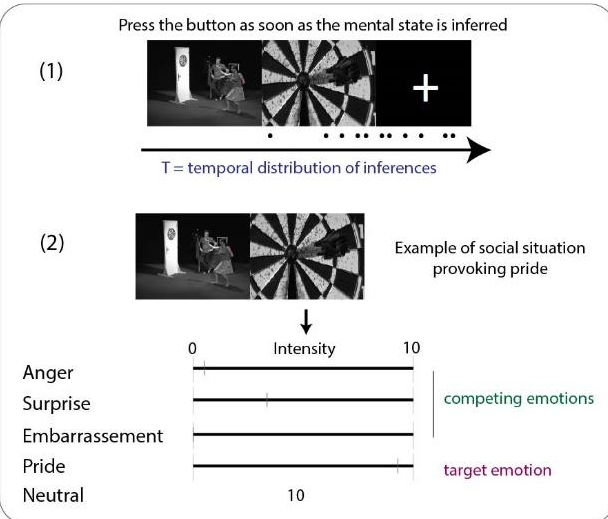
Press the button as soon as the mental state is inferred

(1)

+

T = temporal distribution of inferences

(2)

Example of social situation provoking pride

Intensity

0

10

Anger

Surprise

Embarrassement

Pride

Neutral

10

competing emotions

target emotion